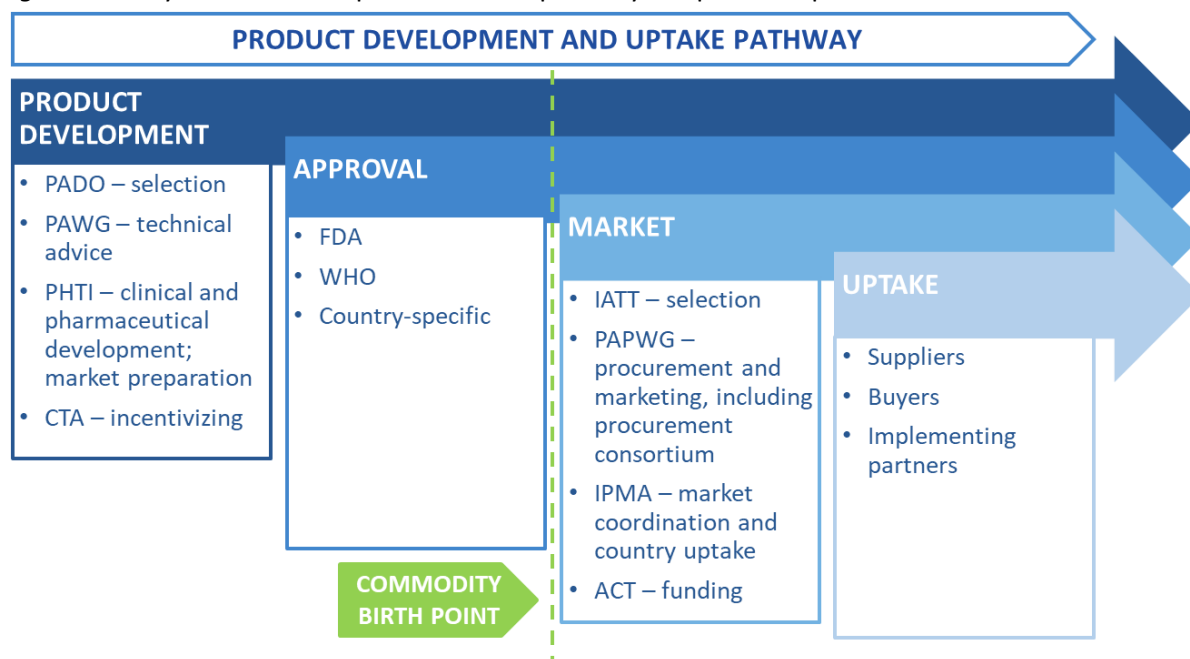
PRODUCT DEVELOPMENT AND UPTAKE PATHWAY

PRODUCT DEVELOPMENT

- PADO – selection
- PAWG – technical advice
- PHTI – clinical and pharmaceutical development; market preparation
- CTA – incentivizing

APPROVAL

- FDA
- WHO
- Country-specific

MARKET

- IATT – selection
- PAPWG – procurement and marketing, including procurement consortium
- IPMA – market coordination and country uptake
- ACT – funding

UPTAKE

- Suppliers
- Buyers
- Implementing partners

COMMODITY BIRTH POINT